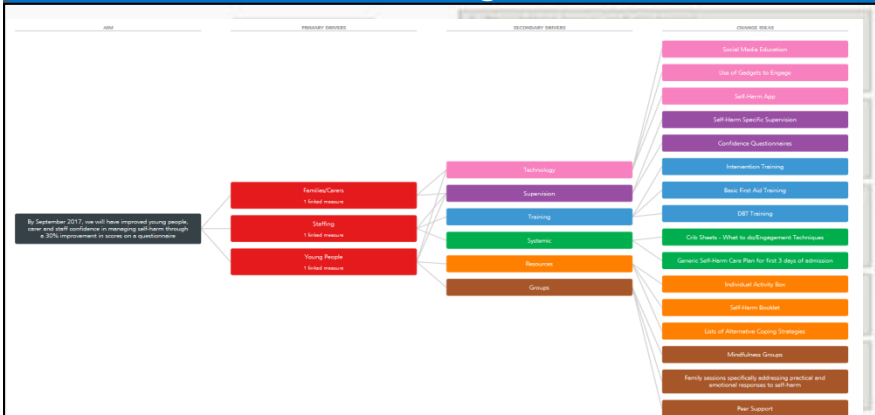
AIM

PRIMARY DRIVERS

SECONDARY DRIVERS

CHANGE IDEAS

By September 2017, we will have improved young people, carer and staff confidence in managing self-harm through a 30% improvement in scores on a questionnaire

Families/Carers
1 linked measure

Staffing
1 linked measure

Young People
1 linked measure

Technology

Supervision

Training

Systemic

Resources

Groups

Social Media Education

Use of Gadgets to Engage

Self-Harm App

Self-Harm Specific Supervision

Confidence Questionnaires

Intervention Training

Basic First Aid Training

DBT Training

Crib Sheets - What to do/Engagement Techniques

Generic Self-Harm Care Plan for first 3 days of admission

Individual Activity Box

Self-Harm Booklet

Lists of Alternative Coping Strategies

Mindfulness Groups

Family sessions specifically addressing practical and emotional responses to self-harm

Peer Support